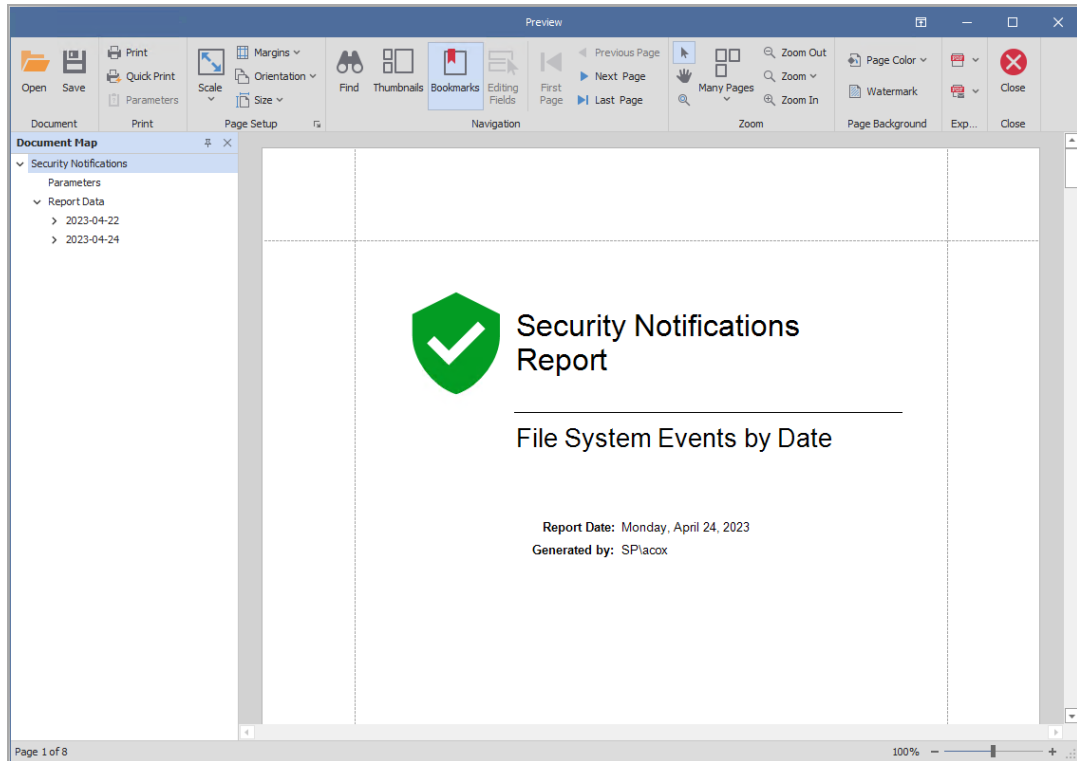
Preview

Open Save
Document

Print
Quick Print
Parameters
Print

Scale
Margins
Orientation
Size
Page Setup

Find Thumbnails Bookmarks Editing Fields First Page
Previous Page
Next Page
Last Page
Navigation

Many Pages
Zoom Out
Zoom
Zoom In
Zoom

Page Color
Watermark
Page Background

Exp...

Close
Close

Document Map
Security Notifications
Parameters
Report Data
2023-04-22
2023-04-24

Security Notifications Report

File System Events by Date

Report Date: Monday, April 24, 2023
Generated by: SP\acox

Page 1 of 8
100%